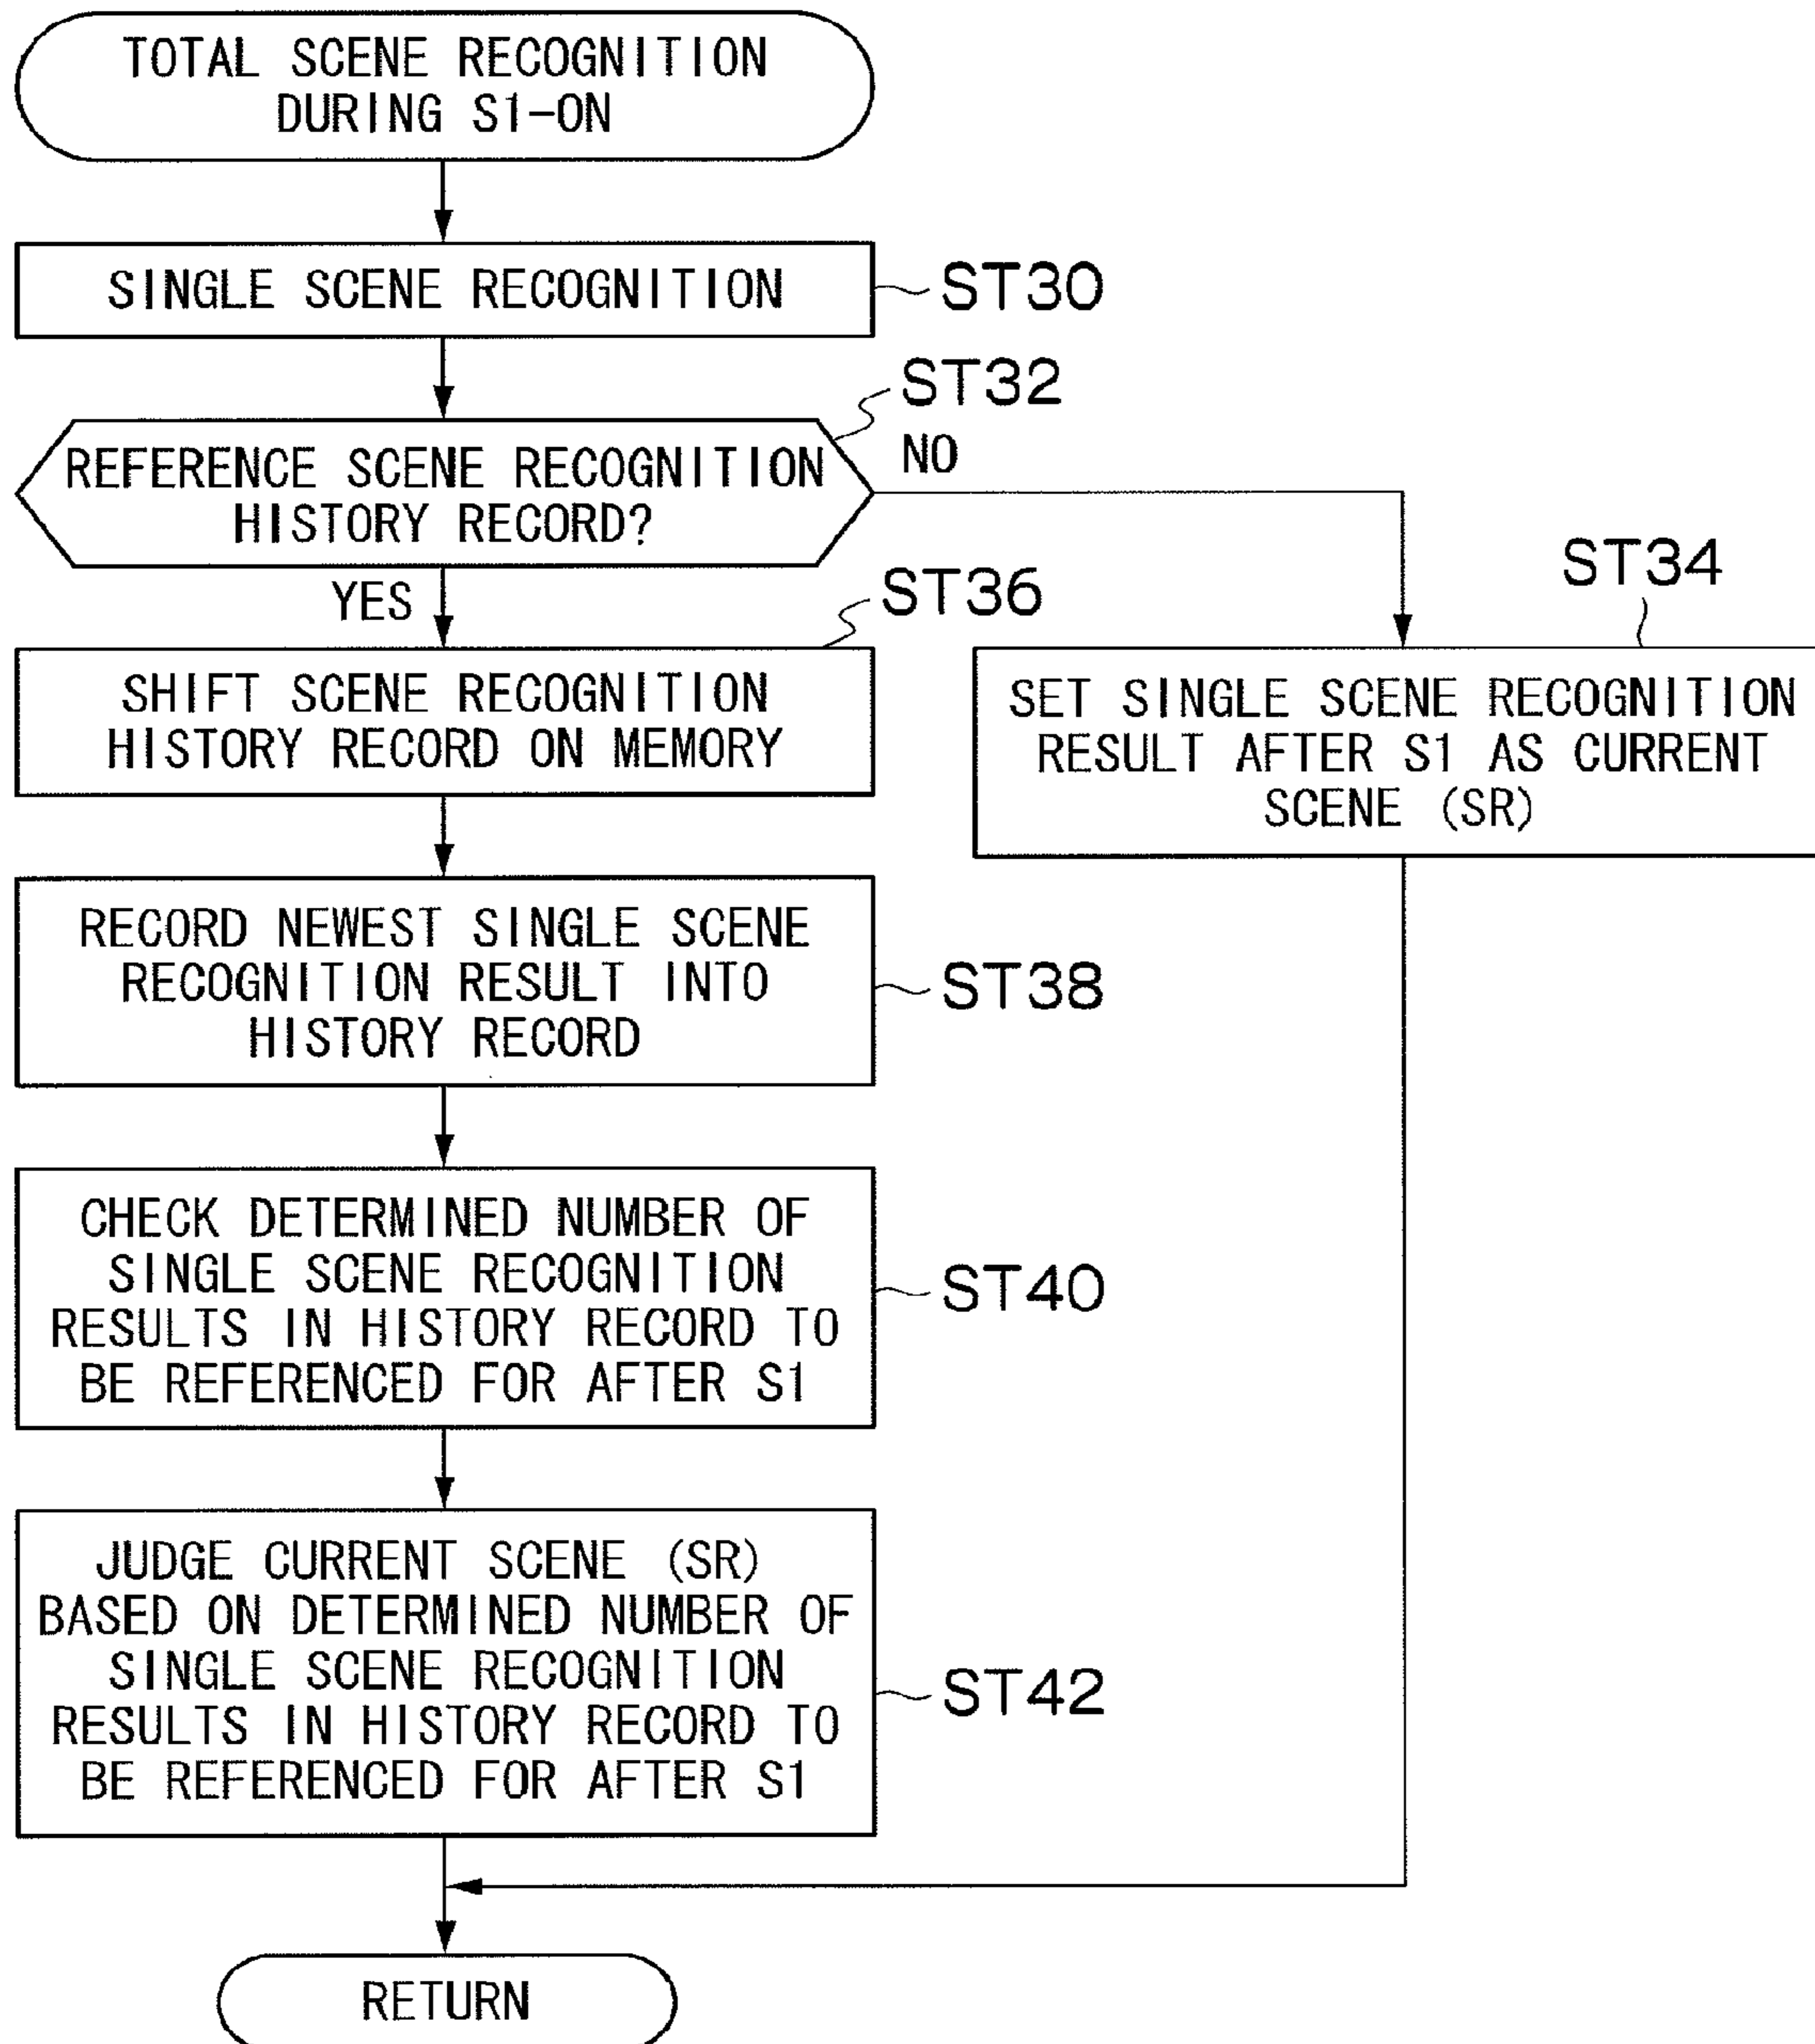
TOTAL SCENE RECOGNITION DURING S1-ON

SINGLE SCENE RECOGNITION

ST30

ST32

REFERENCE SCENE RECOGNITION HISTORY RECORD?

NO

YES

ST36

SHIFT SCENE RECOGNITION HISTORY RECORD ON MEMORY

ST34

SET SINGLE SCENE RECOGNITION RESULT AFTER S1 AS CURRENT SCENE (SR)

RECORD NEWEST SINGLE SCENE RECOGNITION RESULT INTO HISTORY RECORD

ST38

CHECK DETERMINED NUMBER OF SINGLE SCENE RECOGNITION RESULTS IN HISTORY RECORD TO BE REFERENCED FOR AFTER S1

ST40

JUDGE CURRENT SCENE (SR) BASED ON DETERMINED NUMBER OF SINGLE SCENE RECOGNITION RESULTS IN HISTORY RECORD TO BE REFERENCED FOR AFTER S1

ST42

RETURN